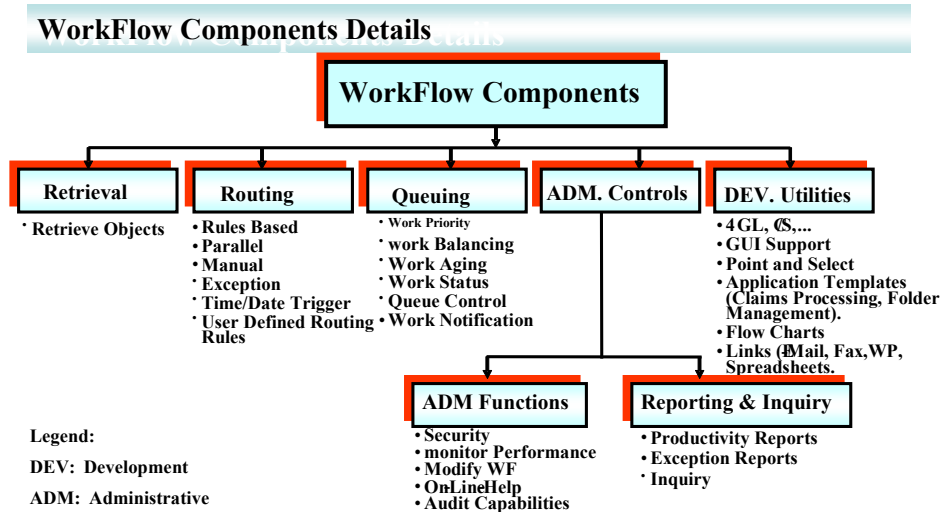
WorkFlow Components Details

WorkFlow Components

Retrieval

• Retrieve Objects

Routing

• Rules Based
• Parallel
• Manual
• Exception
• Time/Date Trigger
• User Defined Routing Rules

Queuing

• Work Priority
• work Balancing
• Work Aging
• Work Status
• Queue Control
• Work Notification

ADM. Controls

DEV. Utilities

• 4GL, CS,...
• GUI Support
• Point and Select
• Application Templates (Claims Processing, Folder Management).
• Flow Charts
• Links (EMail, Fax,WP, Spreadsheets.

ADM Functions

• Security
• monitor Performance
• Modify WF
• OnLineHelp
• Audit Capabilities

Reporting & Inquiry

• Productivity Reports
• Exception Reports
• Inquiry

Legend:

DEV: Development

ADM: Administrative